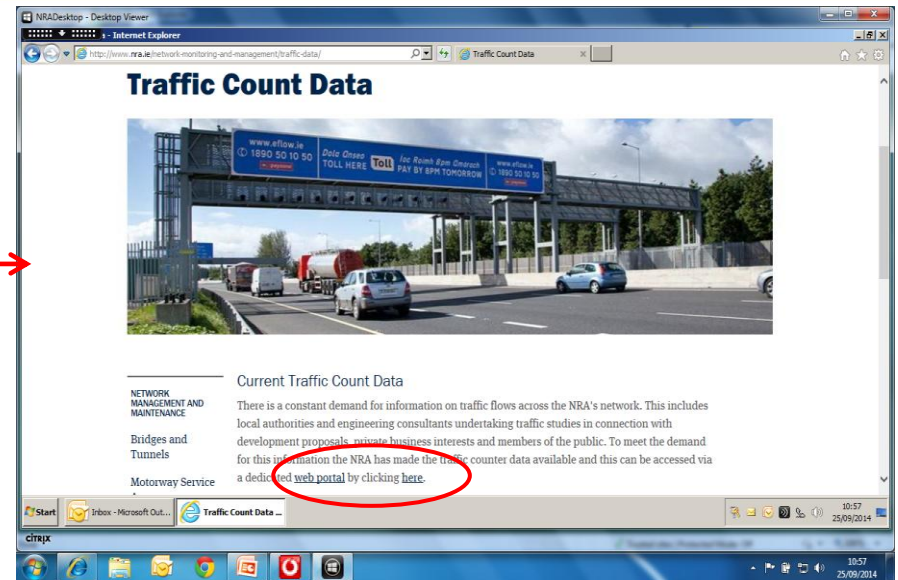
NRADesktop - Desktop Viewer

- Internet Explorer

http://www.nra.ie/network-monitoring-and-management/traffic-data/

Traffic Count Data

Traffic Count Data

www.eflow.ie
1890 50 10 50
Íoc Anseo
TOLL HERE
Toll
Íoc Roimh 8pm Amárach
PAY BY 8PM TOMORROW
www.eflow.ie
1890 50 10 50

NETWORK MANAGEMENT AND MAINTENANCE

Bridges and Tunnels

Motorway Service

Current Traffic Count Data

There is a constant demand for information on traffic flows across the NRA's network. This includes local authorities and engineering consultants undertaking traffic studies in connection with development proposals, private business interests and members of the public. To meet the demand for this information the NRA has made the traffic counter data available and this can be accessed via a dedicated web portal by clicking here.

Start

Inbox - Microsoft Out...

Traffic Count Data ...

10:57
25/09/2014

CITRIX

10:57
25/09/2014